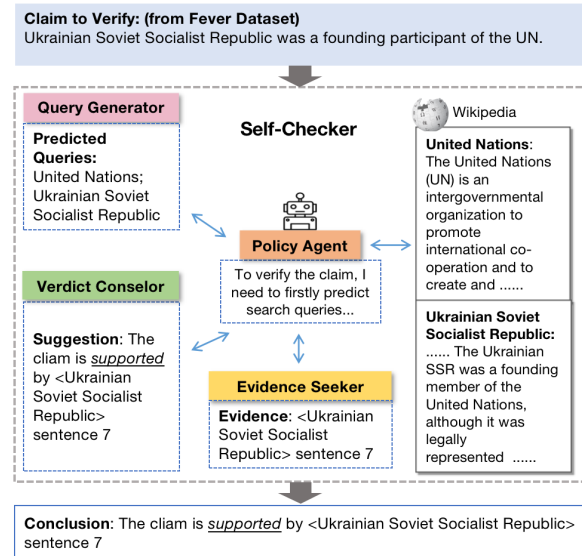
**Claim to Verify: (from Fever Dataset)**
Ukrainian Soviet Socialist Republic was a founding participant of the UN.

**Query Generator**

**Predicted Queries:**
United Nations; Ukrainian Soviet Socialist Republic

**Self-Checker**

Wikipedia

**United Nations**:
The United Nations (UN) is an intergovernmental organization to promote international co-operation and to create and ......

**Policy Agent**

To verify the claim, I need to firstly predict search queries...

**Verdict Conselor**

**Suggestion**: The cliam is *supported* by <Ukrainian Soviet Socialist Republic> sentence 7

**Evidence Seeker**

**Evidence**: <Ukrainian Soviet Socialist Republic> sentence 7

**Ukrainian Soviet Socialist Republic:**
...... The Ukrainian SSR was a founding member of the United Nations, although it was legally represented ......

**Conclusion**: The cliam is *supported* by <Ukrainian Soviet Socialist Republic> sentence 7